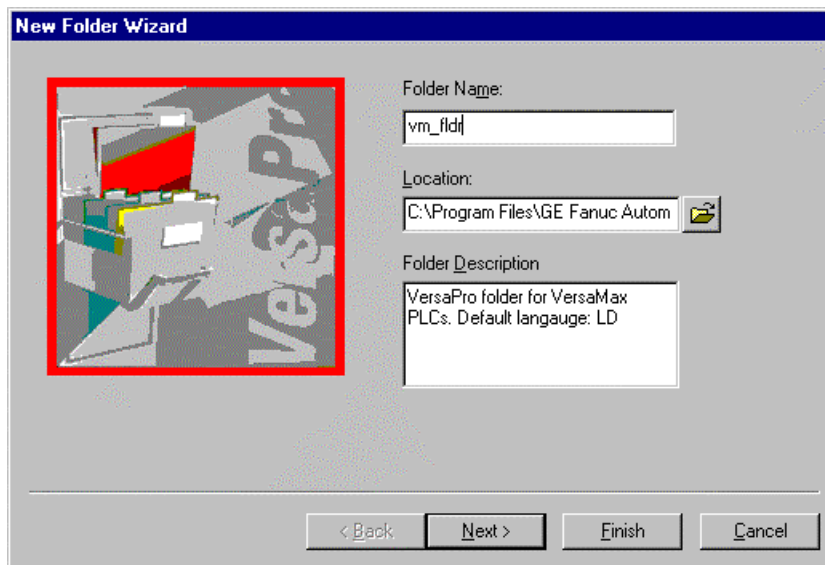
New Folder Wizard

VersaPro

Folder Name:

vm_fldr

Location:

C:\Program Files\GE Fanuc Autom

Folder Description

VersaPro folder for VersaMax PLCs. Default langauge: LD

< Back

Next >

Finish

Cancel